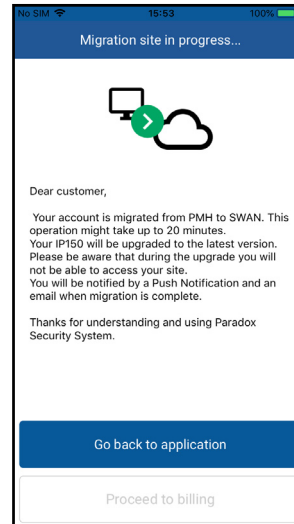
No SIM 15:53 100%

Migration site in progress...

Dear customer,

Your account is migrated from PMH to SWAN. This operation might take up to 20 minutes.
Your IP150 will be upgraded to the latest version. Please be aware that during the upgrade you will not be able to access your site.
You will be notified by a Push Notification and an email when migration is complete.

Thanks for understanding and using Paradox Security System.

Go back to application

Proceed to billing